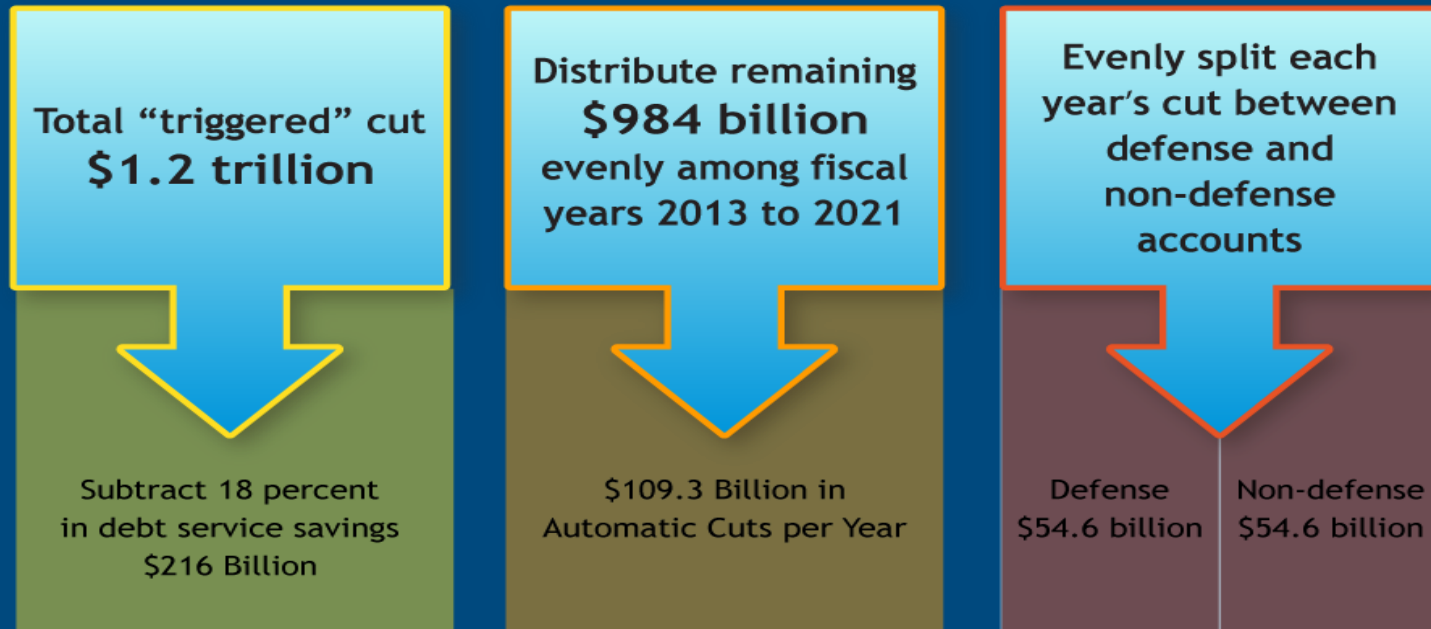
Total “triggered” cut
$1.2 trillion

Subtract 18 percent in debt service savings $216 Billion

Distribute remaining
$984 billion
evenly among fiscal years 2013 to 2021

$109.3 Billion in Automatic Cuts per Year

Evenly split each year’s cut between defense and non-defense accounts

Defense
$54.6 billion

Non-defense
$54.6 billion